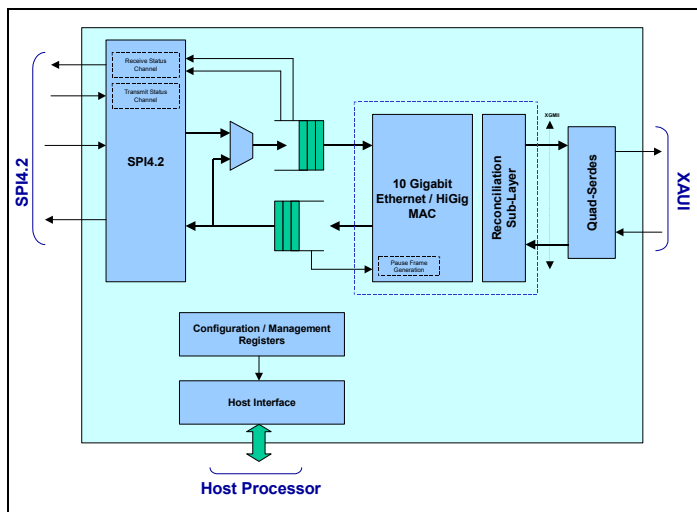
SPI4.2

Receive Status Channel

Transmit Status Channel

SPI4.2

10 Gigabit Ethernet / HiGig MAC

Pause Frame Generation

Reconciliation Sub-Layer

XGMII

Quad-Serdes

XAUI

Configuration / Management Registers

Host Interface

Host Processor